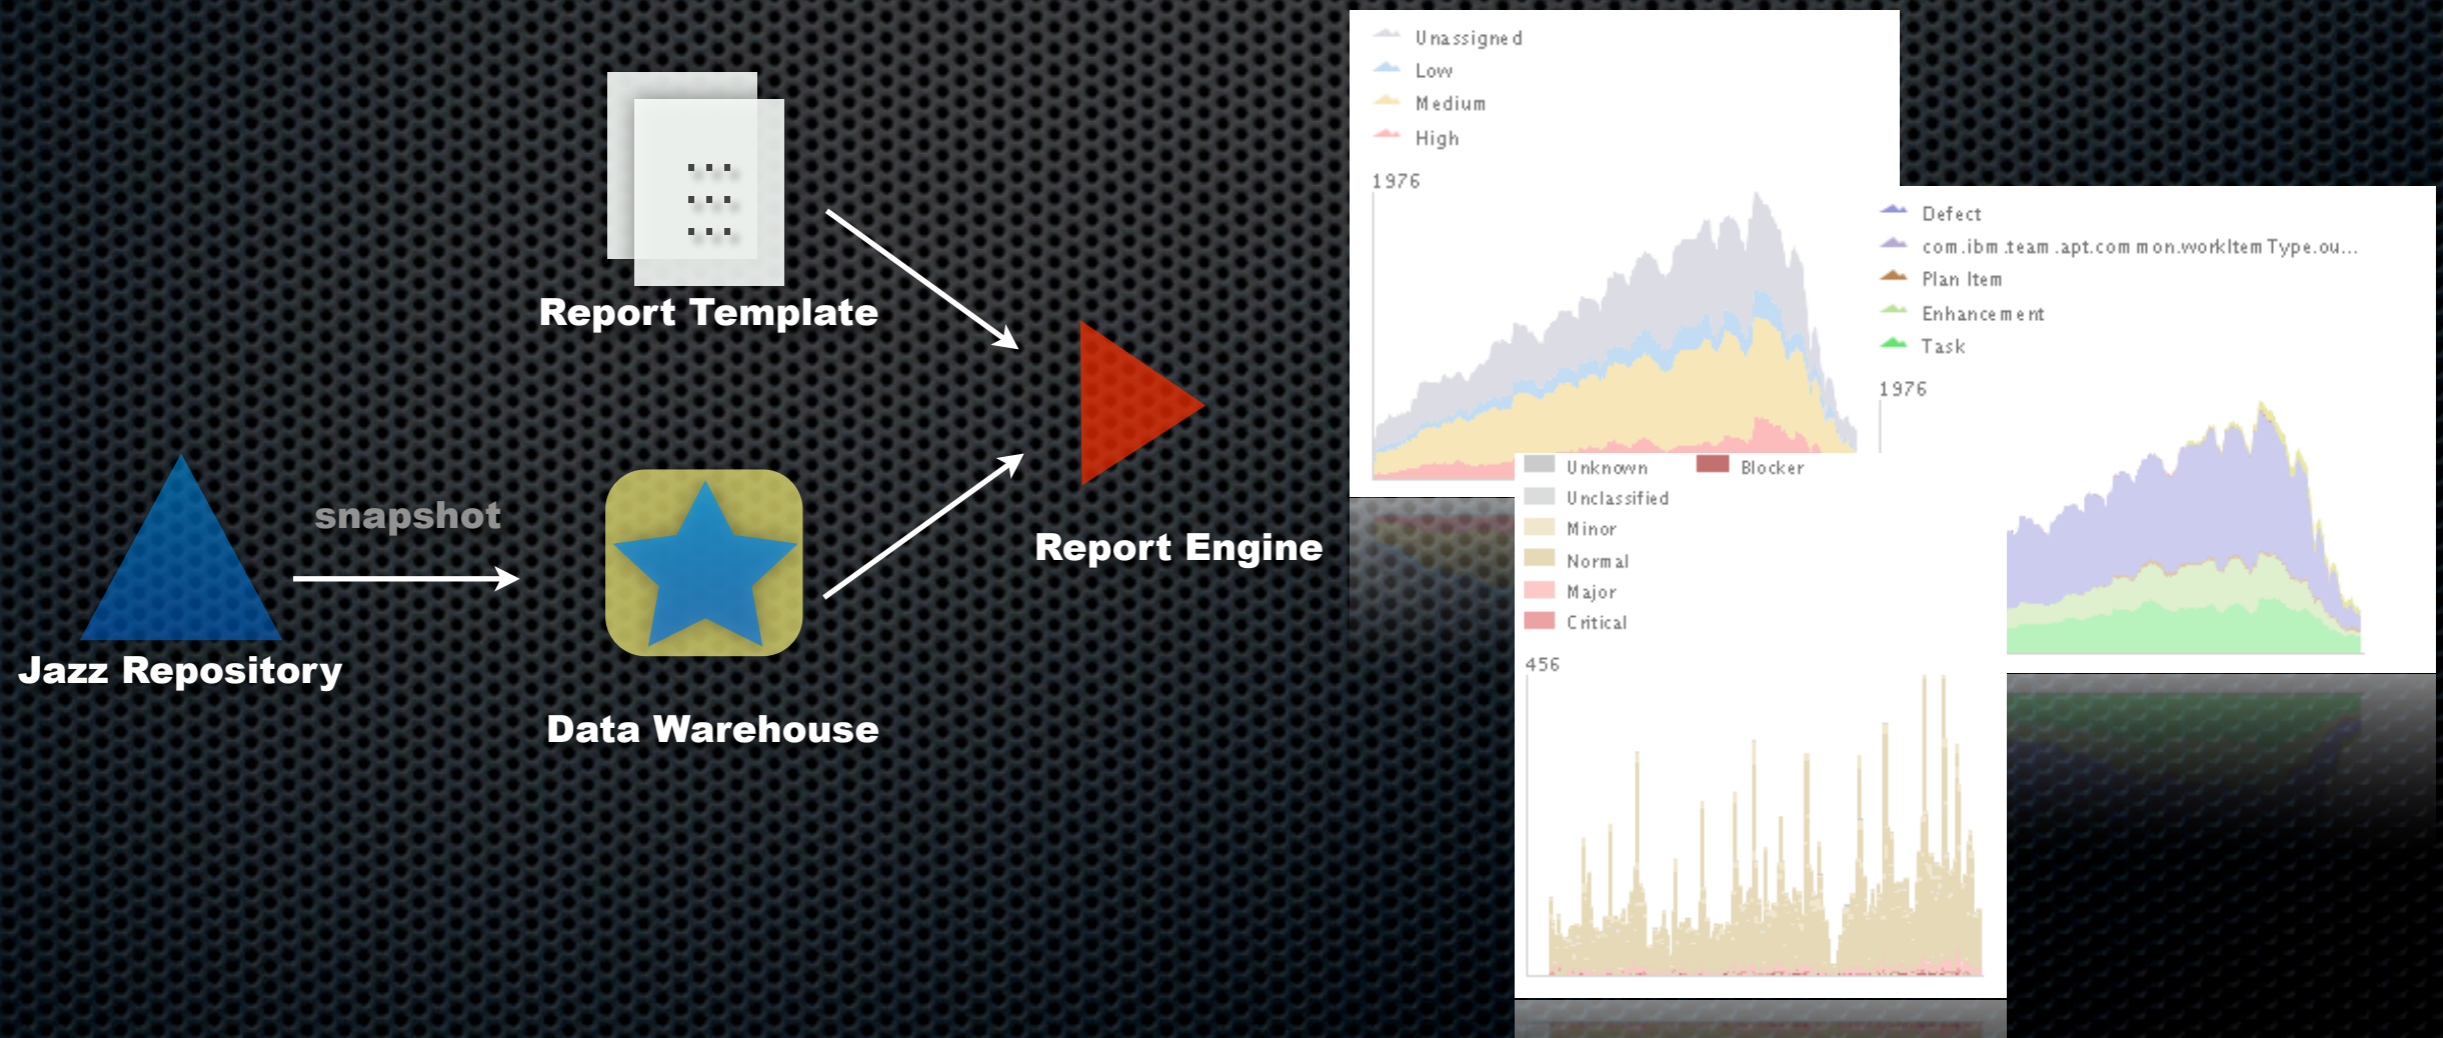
Report Template

snapshot

Jazz Repository

Data Warehouse

Report Engine

Unassigned
Low
Medium
High

1976

Defect
com.ibm.team.apt.common.workItemType.ou...
Plan Item
Enhancement
Task

1976

Unknown
Blocker
Unclassified
Minor
Normal
Major
Critical

456